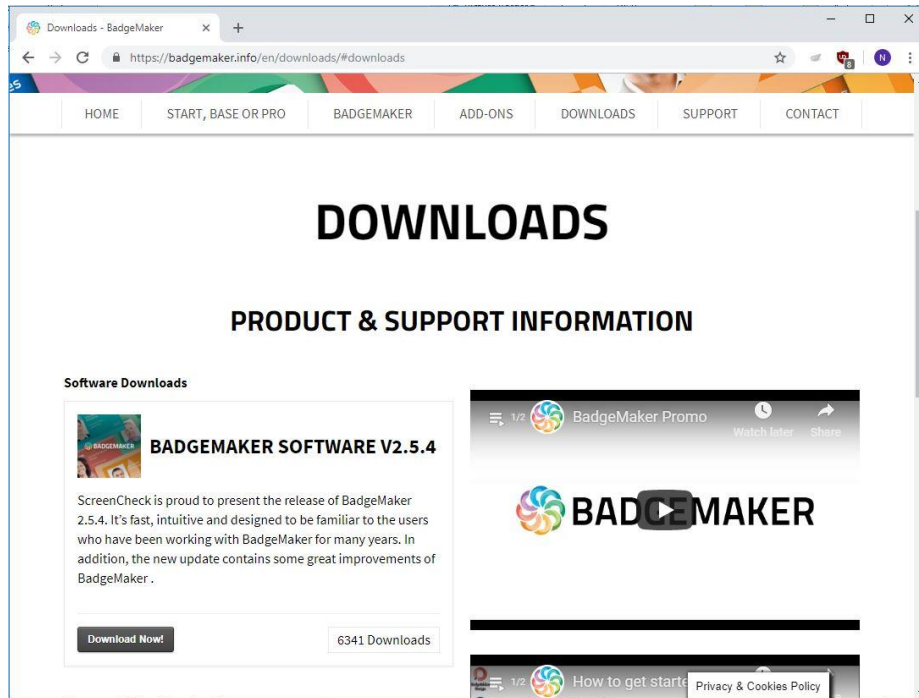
Downloads - BadgeMaker ×
+
https://badgemaker.info/en/downloads/#downloads
N

HOME
START, BASE OR PRO
BADGEMAKER
ADD-ONS
DOWNLOADS
SUPPORT
CONTACT

DOWNLOADS

PRODUCT & SUPPORT INFORMATION

Software Downloads

BADGEMAKER

BADGEMAKER SOFTWARE V2.5.4

ScreenCheck is proud to present the release of BadgeMaker 2.5.4. It's fast, intuitive and designed to be familiar to the users who have been working with BadgeMaker for many years. In addition, the new update contains some great improvements of BadgeMaker .

Download Now!

6341 Downloads

1/2 BadgeMaker Promo
Watch later
Share

BADGEMAKER

1/2 How to get starte

Privacy & Cookies Policy